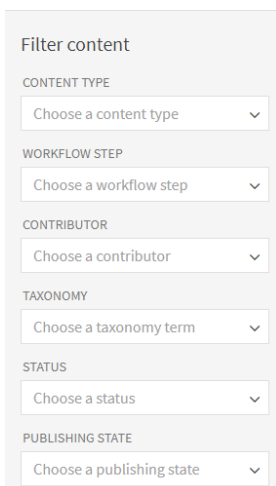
Filter content

CONTENT TYPE

Choose a content type

WORKFLOW STEP

Choose a workflow step

CONTRIBUTOR

Choose a contributor

TAXONOMY

Choose a taxonomy term

STATUS

Choose a status

PUBLISHING STATE

Choose a publishing state